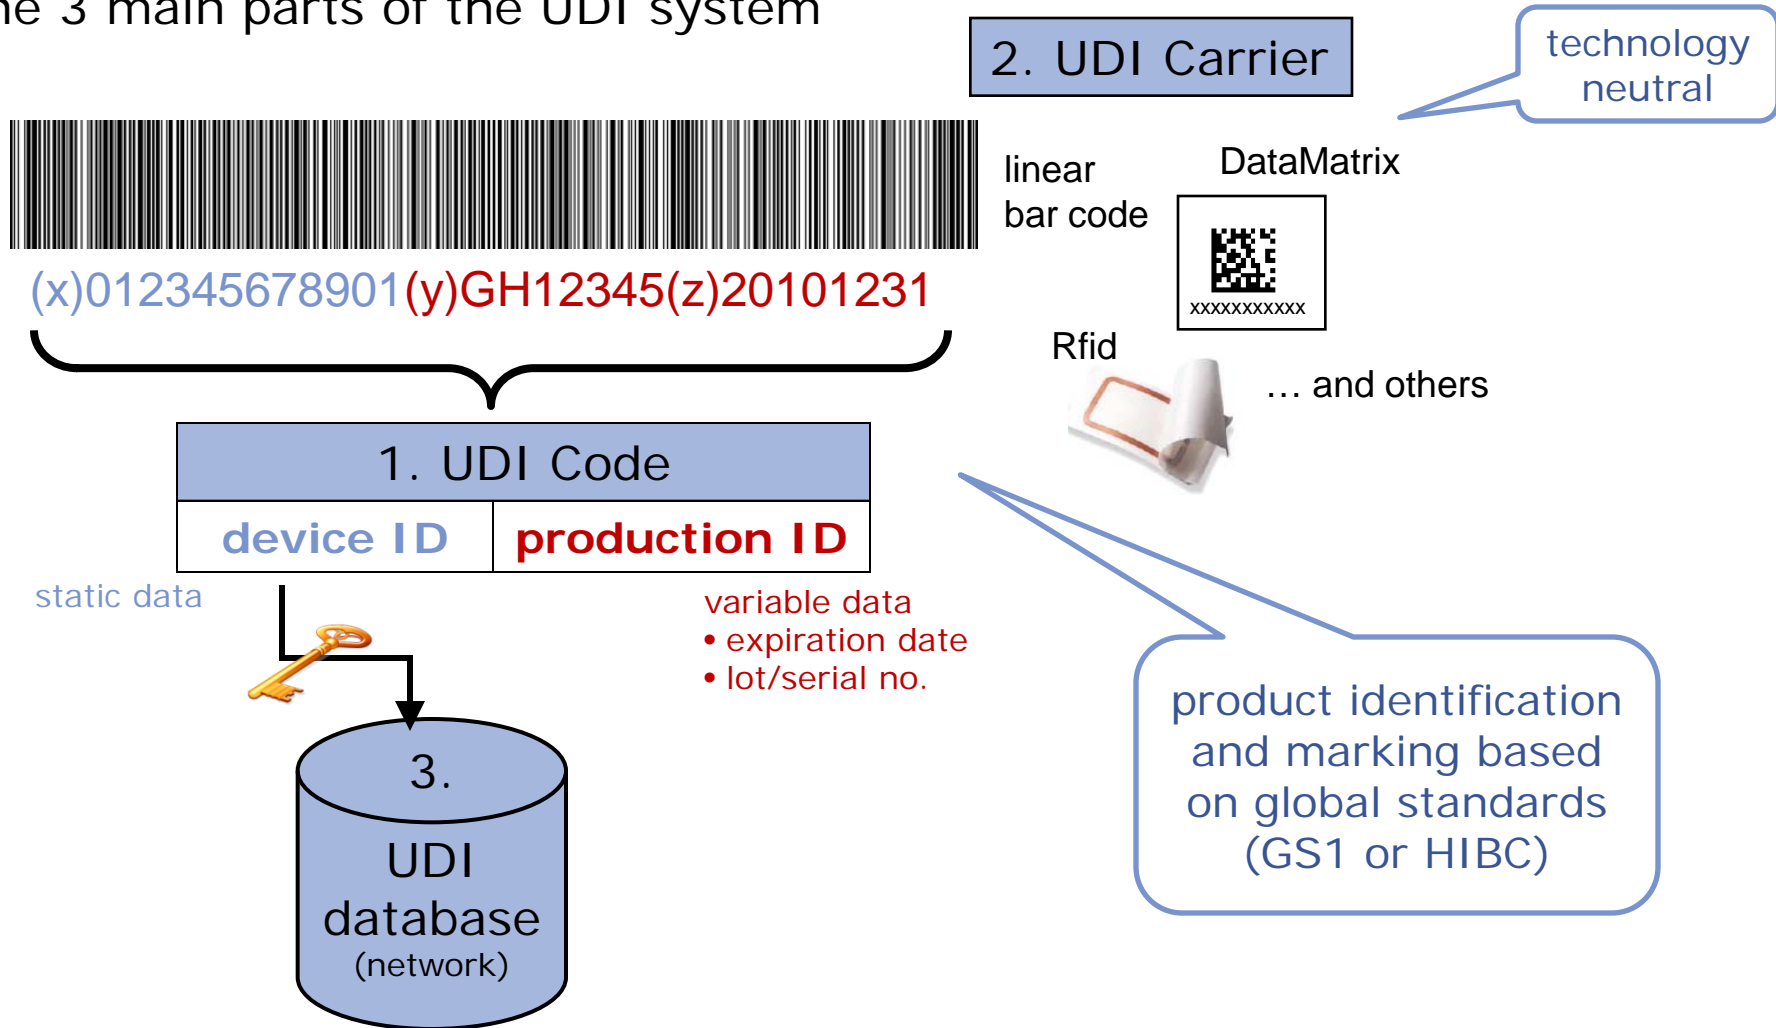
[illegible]e 3 main parts of the UDI system

2. UDI Carrier

technology neutral

linear bar code

DataMatrix

xxxxxxxxxxx

Rfid

… and others

(x)012345678901(y)GH12345(z)20101231

1. UDI Code

| device ID | production ID |
|---|---|

static data

variable data
• expiration date
• lot/serial no.

3.
UDI
database
(network)

product identification and marking based on global standards (GS1 or HIBC)